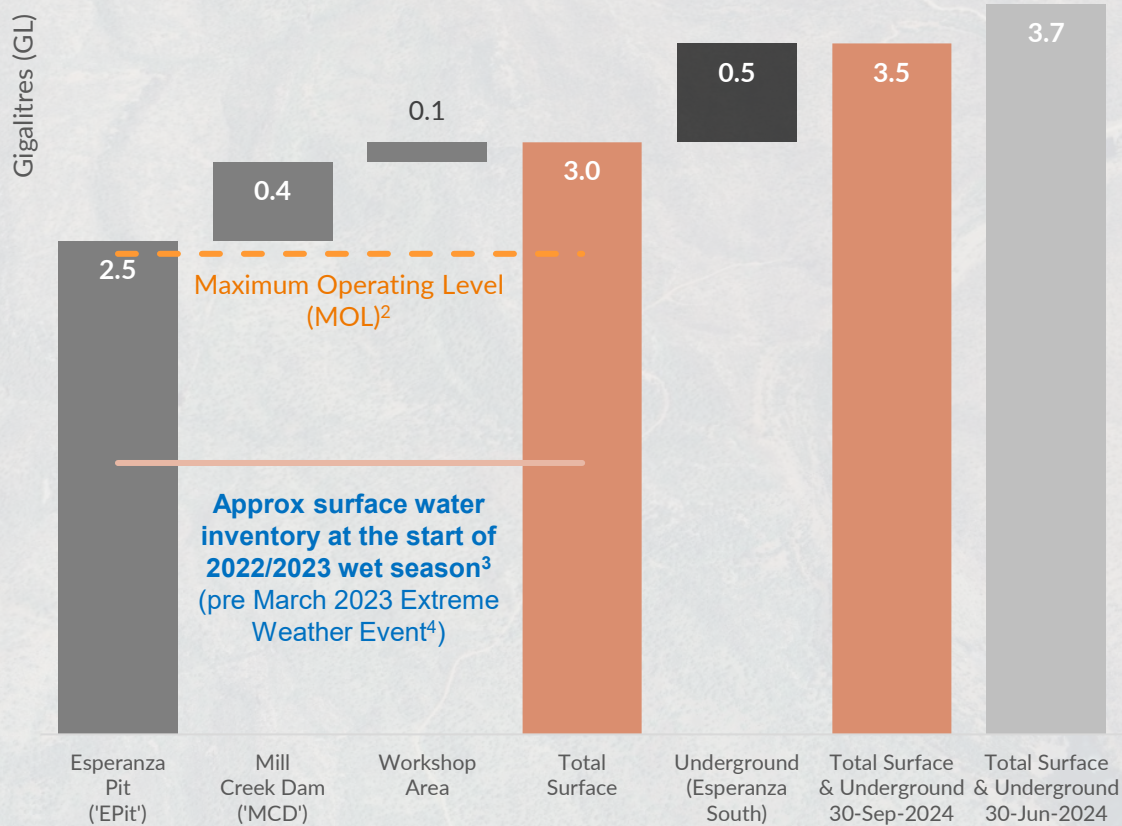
Gigalitres (GL)

3.7

0.5

3.5

0.1

3.0

0.4

2.5

Maximum Operating Level (MOL)$^2$

Approx surface water inventory at the start of 2022/2023 wet season$^3$ (pre March 2023 Extreme Weather Event$^4$)

Esperanza Pit ('EPit')

Mill Creek Dam ('MCD')

Workshop Area

Total Surface

Underground (Esperanza South)

Total Surface & Underground 30-Sep-2024

Total Surface & Underground 30-Jun-2024